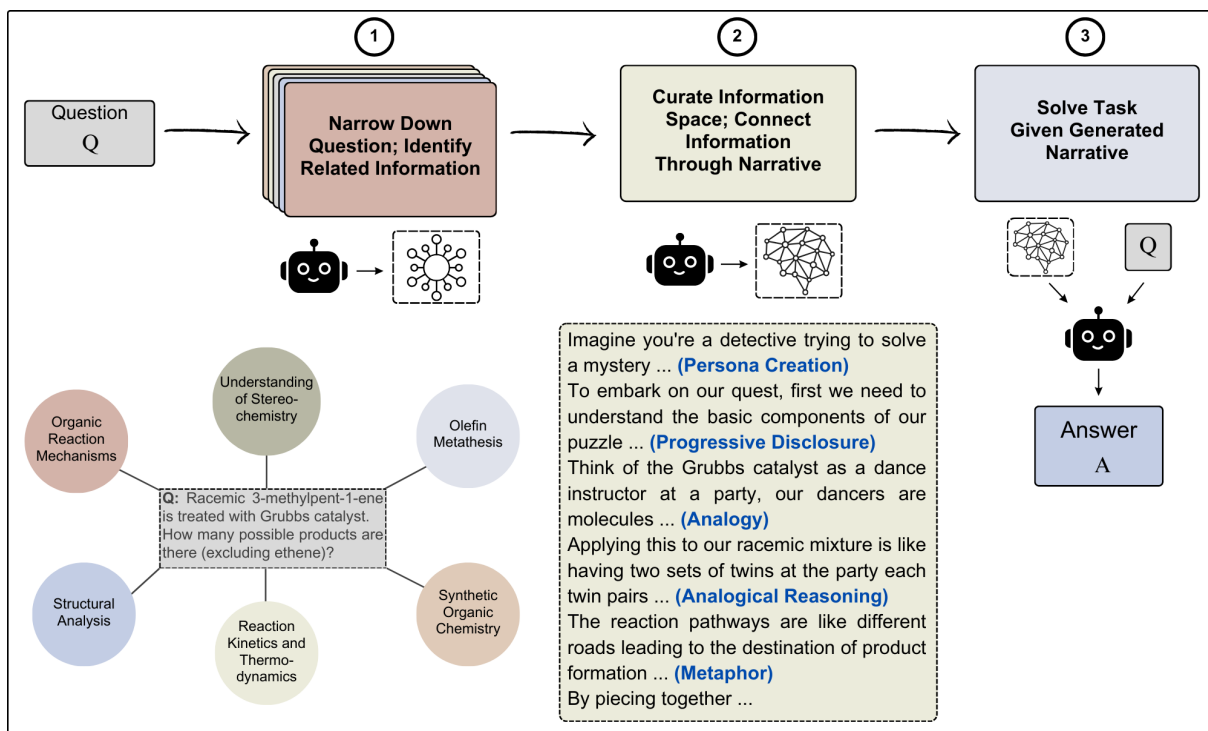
1

2

3

Question
Q

Narrow Down Question; Identify Related Information

Curate Information Space; Connect Information Through Narrative

Solve Task Given Generated Narrative

Q

Answer
A

Organic Reaction Mechanisms

Understanding of Stereochemistry

Olefin Metathesis

Q: Racemic 3-methylpent-1-ene is treated with Grubbs catalyst. How many possible products are there (excluding ethene)?

Structural Analysis

Reaction Kinetics and Thermodynamics

Synthetic Organic Chemistry

Imagine you're a detective trying to solve a mystery ... (Persona Creation)
To embark on our quest, first we need to understand the basic components of our puzzle ... (Progressive Disclosure)
Think of the Grubbs catalyst as a dance instructor at a party, our dancers are molecules ... (Analogy)
Applying this to our racemic mixture is like having two sets of twins at the party each twin pairs ... (Analogical Reasoning)
The reaction pathways are like different roads leading to the destination of product formation ... (Metaphor)
By piecing together ...